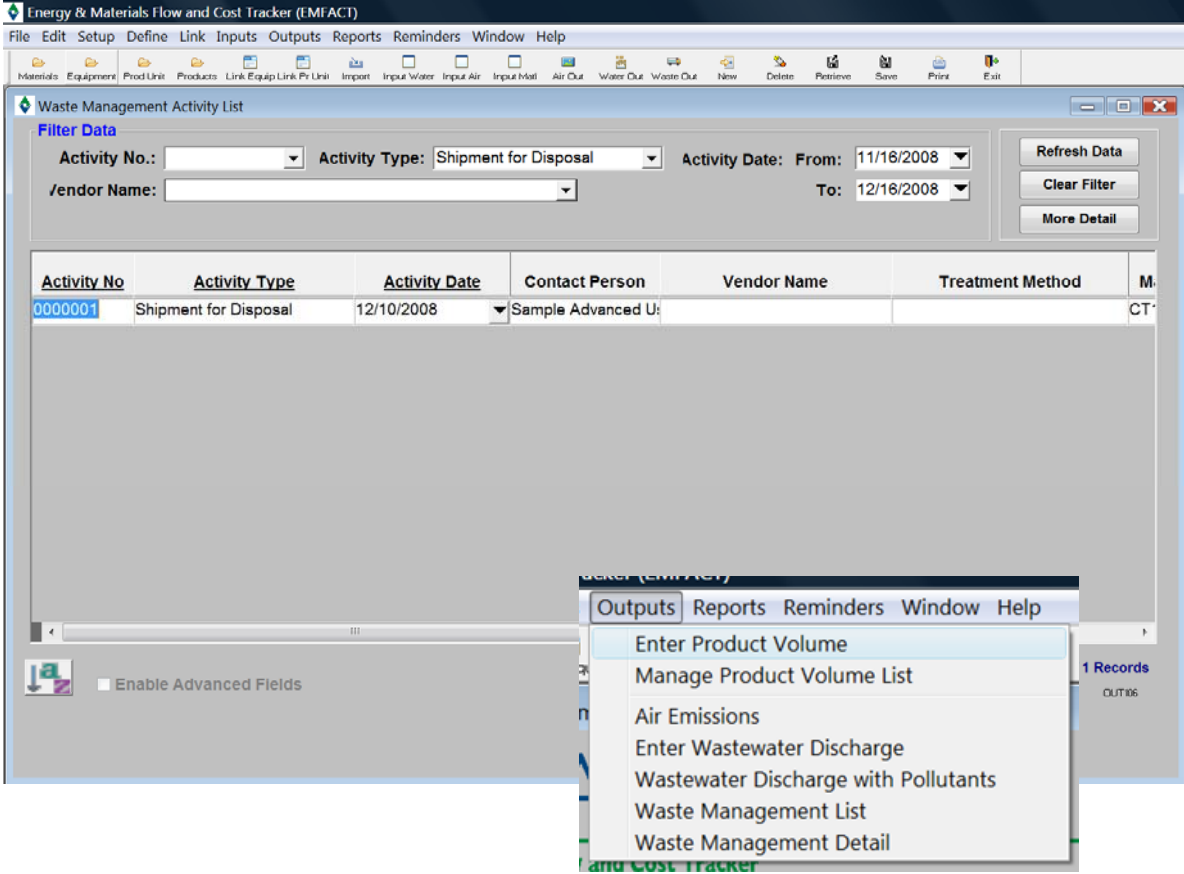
Energy & Materials Flow and Cost Tracker (EMFACT)

File Edit Setup Define Link Inputs Outputs Reports Reminders Window Help

Materials Equipment Prod Unit Products Link Equip Link Pr Unit Import Input Water Input Air Input Matl Air Out Water Out Waste Out New Delete Retrieve Save Print Exit

Waste Management Activity List

Filter Data

Activity No.: Activity Type: Shipment for Disposal Activity Date: From: 11/16/2008

Vendor Name: To: 12/16/2008

Refresh Data
Clear Filter
More Detail

| Activity No | Activity Type | Activity Date | Contact Person | Vendor Name | Treatment Method | M |
|---|---|---|---|---|---|---|
| 0000001 | Shipment for Disposal | 12/10/2008 | Sample Advanced U: | | | CT |

Enable Advanced Fields

1 Records

OUT106

Outputs Reports Reminders Window Help

Enter Product Volume
Manage Product Volume List
Air Emissions
Enter Wastewater Discharge
Wastewater Discharge with Pollutants
Waste Management List
Waste Management Detail

and Cost Tracker